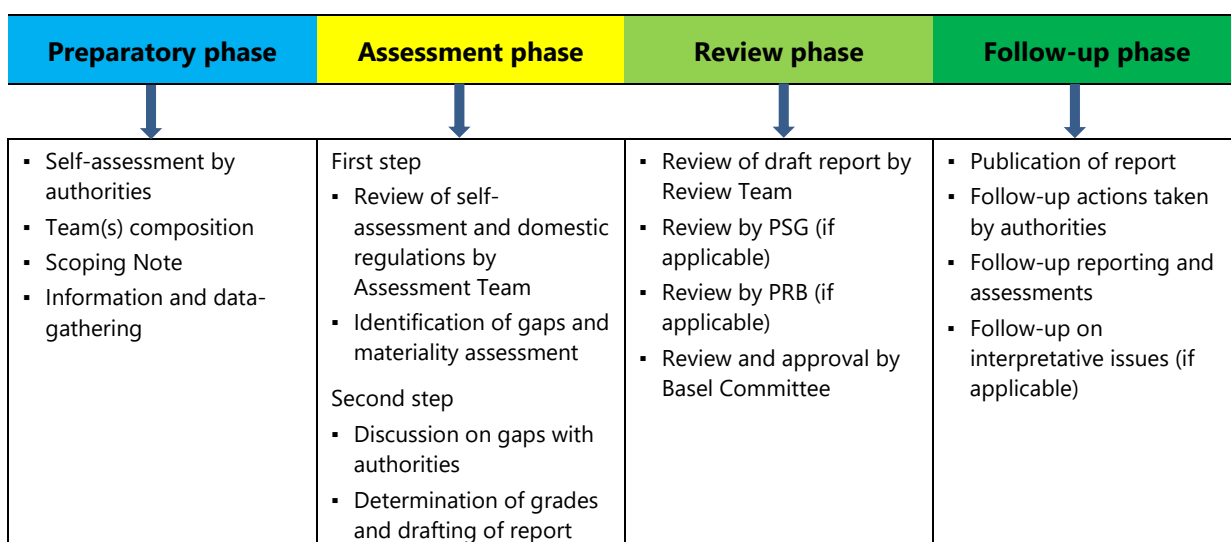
| Preparatory phase | Assessment phase | Review phase | Follow-up phase |
|---|---|---|---|
| ▪ Self-assessment by authorities<br>▪ Team(s) composition<br>▪ Scoping Note<br>▪ Information and data-gathering | First step<br>▪ Review of self-assessment and domestic regulations by Assessment Team<br>▪ Identification of gaps and materiality assessment<br>Second step<br>▪ Discussion on gaps with authorities<br>▪ Determination of grades and drafting of report | ▪ Review of draft report by Review Team<br>▪ Review by PSG (if applicable)<br>▪ Review by PRB (if applicable)<br>▪ Review and approval by Basel Committee | ▪ Publication of report<br>▪ Follow-up actions taken by authorities<br>▪ Follow-up reporting and assessments<br>▪ Follow-up on interpretative issues (if applicable) |